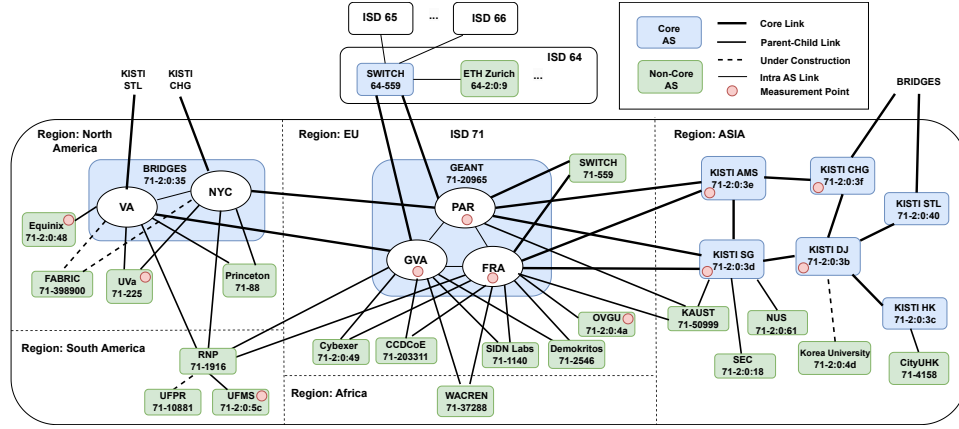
ISD 65
...
ISD 66
ISD 64
SWITCH
64-559
ETH Zurich
64-2:0:9
...
Core AS
Non-Core AS
Core Link
Parent-Child Link
Under Construction
Intra AS Link
Measurement Point
BRIDGES
KISTI STL
KISTI CHG
Region: North America
BRIDGES
71-2:0:35
VA
NYC
Equinix
71-2:0:48
FABRIC
71-398900
UVa
71-225
Princeton
71-88
Region: EU
ISD 71
GEANT
71-20965
PAR
GVA
FRA
SWITCH
71-559
Cybexer
71-2:0:49
CCDCoE
71-203311
SIDN Labs
71-1140
Demokritos
71-2546
OVGU
71-2:0:4a
Region: ASIA
KISTI AMS
71-2:0:3e
KISTI CHG
71-2:0:3f
KISTI STL
71-2:0:40
KISTI SG
71-2:0:3d
KISTI DJ
71-2:0:3b
KAUST
71-50999
NUS
71-2:0:61
SEC
71-2:0:18
Korea University
71-2:0:4d
KISTI HK
71-2:0:3c
CityUHK
71-4158
Region: South America
RNP
71-1916
UFPR
71-10881
UFMS
71-2:0:5c
Region: Africa
WACREN
71-37288